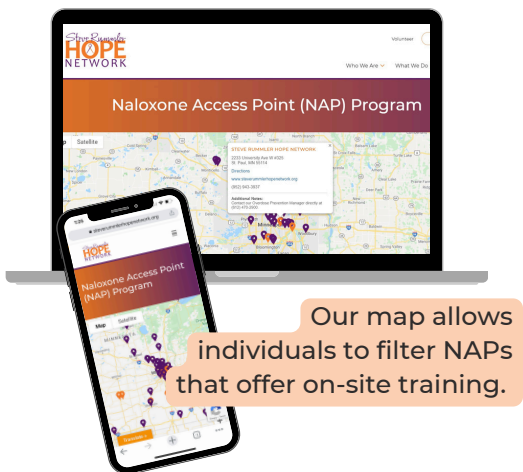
Steve Rummler HOPE NETWORK

Volunteer

Who We Are What We Do

Naloxone Access Point (NAP) Program

Satellite

STEVE RUMMLER HOPE NETWORK

2233 University Ave W #325
St. Paul, MN 55114

Directions

www.steverummlerhopenetwork.org

(952) 943-3827

Additional Notes:
Contact our Overdose Prevention Manager directly at (612) 475-2900

steverummlerhopenetwork.org

Steve Rummler HOPE NETWORK

Naloxone Access Point (NAP) Program

Map Satellite

Our map allows individuals to filter NAPs that offer on-site training.